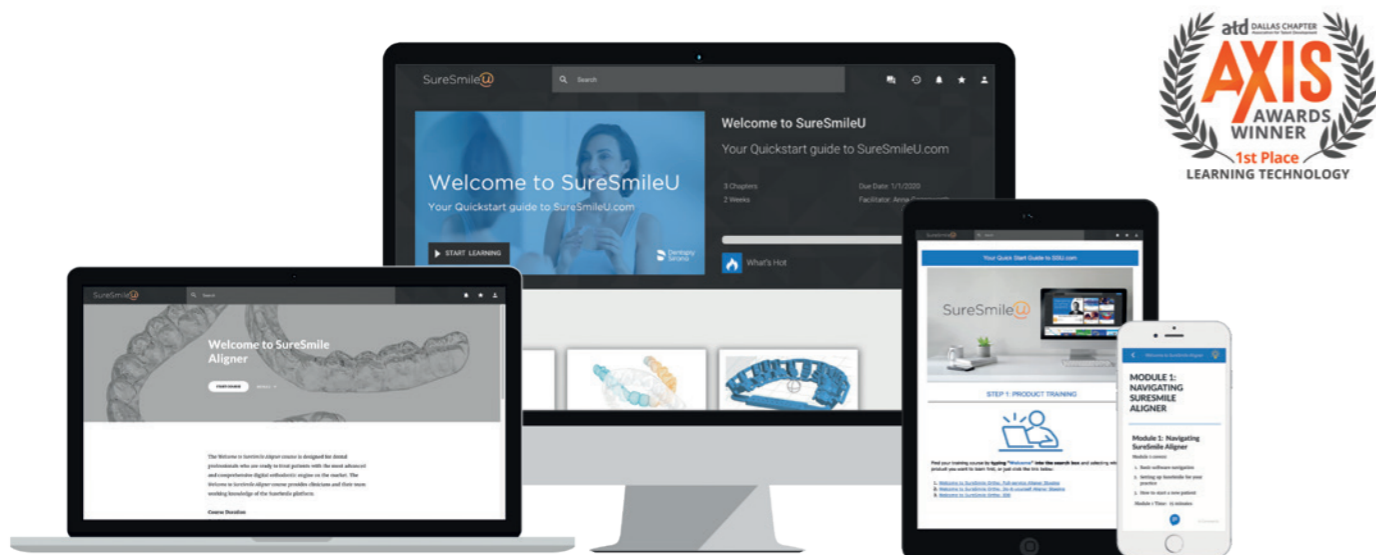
atd DALLAS CHAPTER
Association for Talent Development
AXIS
AWARDS
WINNER
1st Place
LEARNING TECHNOLOGY

SureSmileU
Search

Welcome to SureSmileU
Your Quickstart guide to SureSmileU.com
START LEARNING
Dentsply Sirona

Welcome to SureSmileU
Your Quickstart guide to SureSmileU.com
3 Chapters
2 Weeks
Due Date: 1/1/2020
Facilitator: Anne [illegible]
What's Hot

SureSmileU
Search
Welcome to SureSmile Aligner
START COURSE
The Welcome to SureSmile Aligner course is designed for dental professionals who are ready to treat patients with the most advanced and comprehensive digital orthodontic engine on the market. The Welcome to SureSmile Aligner course provides clinicians and their team working knowledge of the SureSmile platform.
Course Duration

SureSmileU
Your Quick Start Guide to SSU.com
SureSmileU
STEP 1: PRODUCT TRAINING
Find your training course by typing "Welcome" into the search box and selecting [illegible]
1. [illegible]
2. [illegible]
3. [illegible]

Welcome to SureSmile Aligner
MODULE 1: NAVIGATING SURESMILE ALIGNER
Module 1: Navigating SureSmile Aligner
Module 1 covers:
1. Basic software navigation
2. Setting up SureSmile for your practice
3. How to start a new patient
Module 1 Time: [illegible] minutes